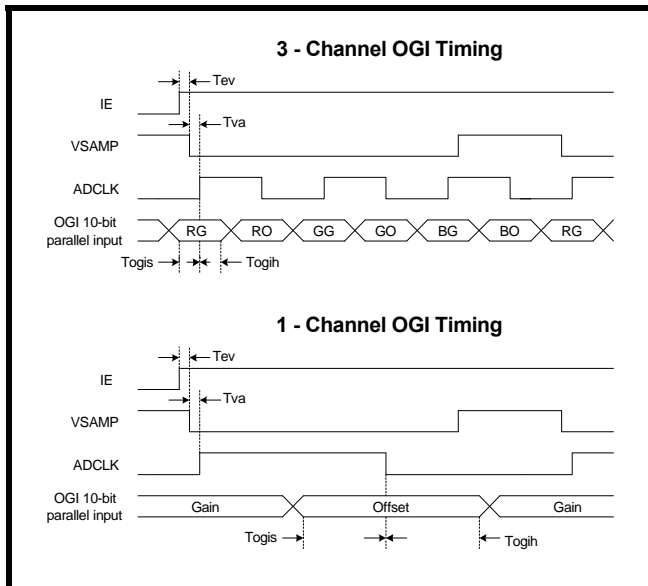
3 - Channel OGI Timing

Tev

IE

Tva

VSAMP

ADCLK

OGI 10-bit parallel input

RG RO GG GO BG BO RG

Togis Togih

1 - Channel OGI Timing

Tev

IE

Tva

VSAMP

ADCLK

OGI 10-bit parallel input

Gain Offset Gain

Togis Togih